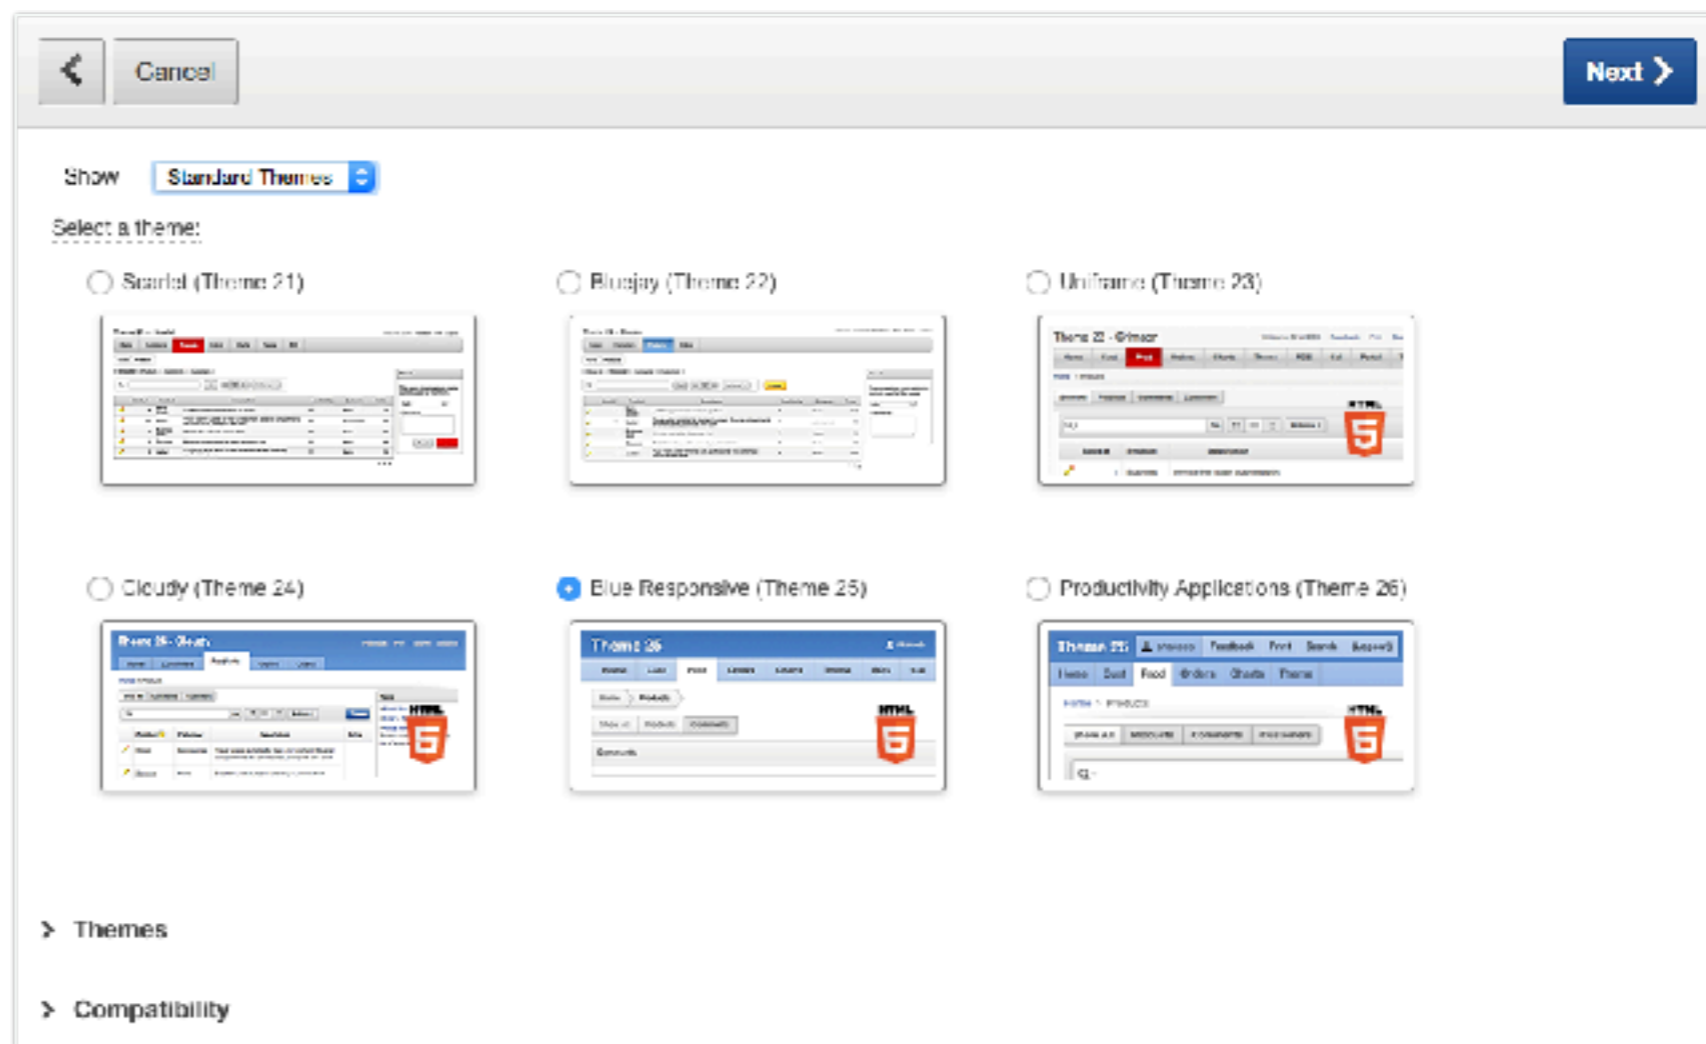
Cancel

Next

Show Standard Themes

Select a theme:

Scarlet (Theme 21)

Bluejay (Theme 22)

Uniframe (Theme 23)

Cloudy (Theme 24)

Blue Responsive (Theme 25)

Productivity Applications (Theme 26)

Themes

Compatibility